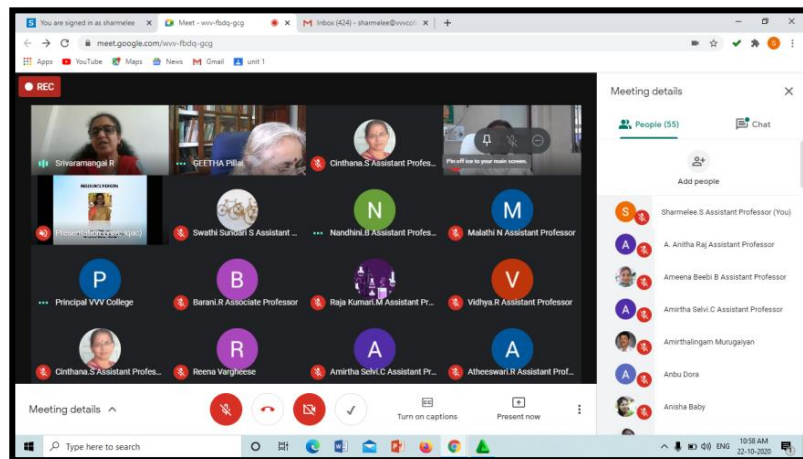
You are signed in as sharmelee ×
Meet - wvv-fbdq-gcg ×
Inbox (424) - sharmelee@vvvcol ×
+

meet.google.com/wvv-fbdq-gcg

Apps YouTube Maps News Gmail unit 1

REC

Sriveramangai R
GEETHA Pillai
Cinthana.S Assistant Profes...
Pin off ice to your main screen.

RESOURCE PERSON
Presentation (vvvc iqac)
Swathi Sundari S Assistant ...
N
Nandhini.B Assistant Profes...
M
Malathi N Assistant Professor

P
Principal VVV College
B
Barani.R Associate Professor
Raja Kumari.M Assistant Pr...
V
Vidhya.R Assistant Professor

Cinthana.S Assistant Profes...
R
Reena Vargheese
A
Amirtha Selvi.C Assistant Pr...
A
Atheeswari.R Assistant Prof...

Meeting details
Turn on captions
Present now

Meeting details ×
People (55)
Chat
Add people
S Sharmelee.S Assistant Professor (You)
A A. Anitha Raj Assistant Professor
Ameena Beebi B Assistant Professor
A Amirtha Selvi.C Assistant Professor
Amirthalingam Murugaiyan
A Anbu Dora
Anisha Baby

Type here to search
ENG 10:58 AM 22-10-2020